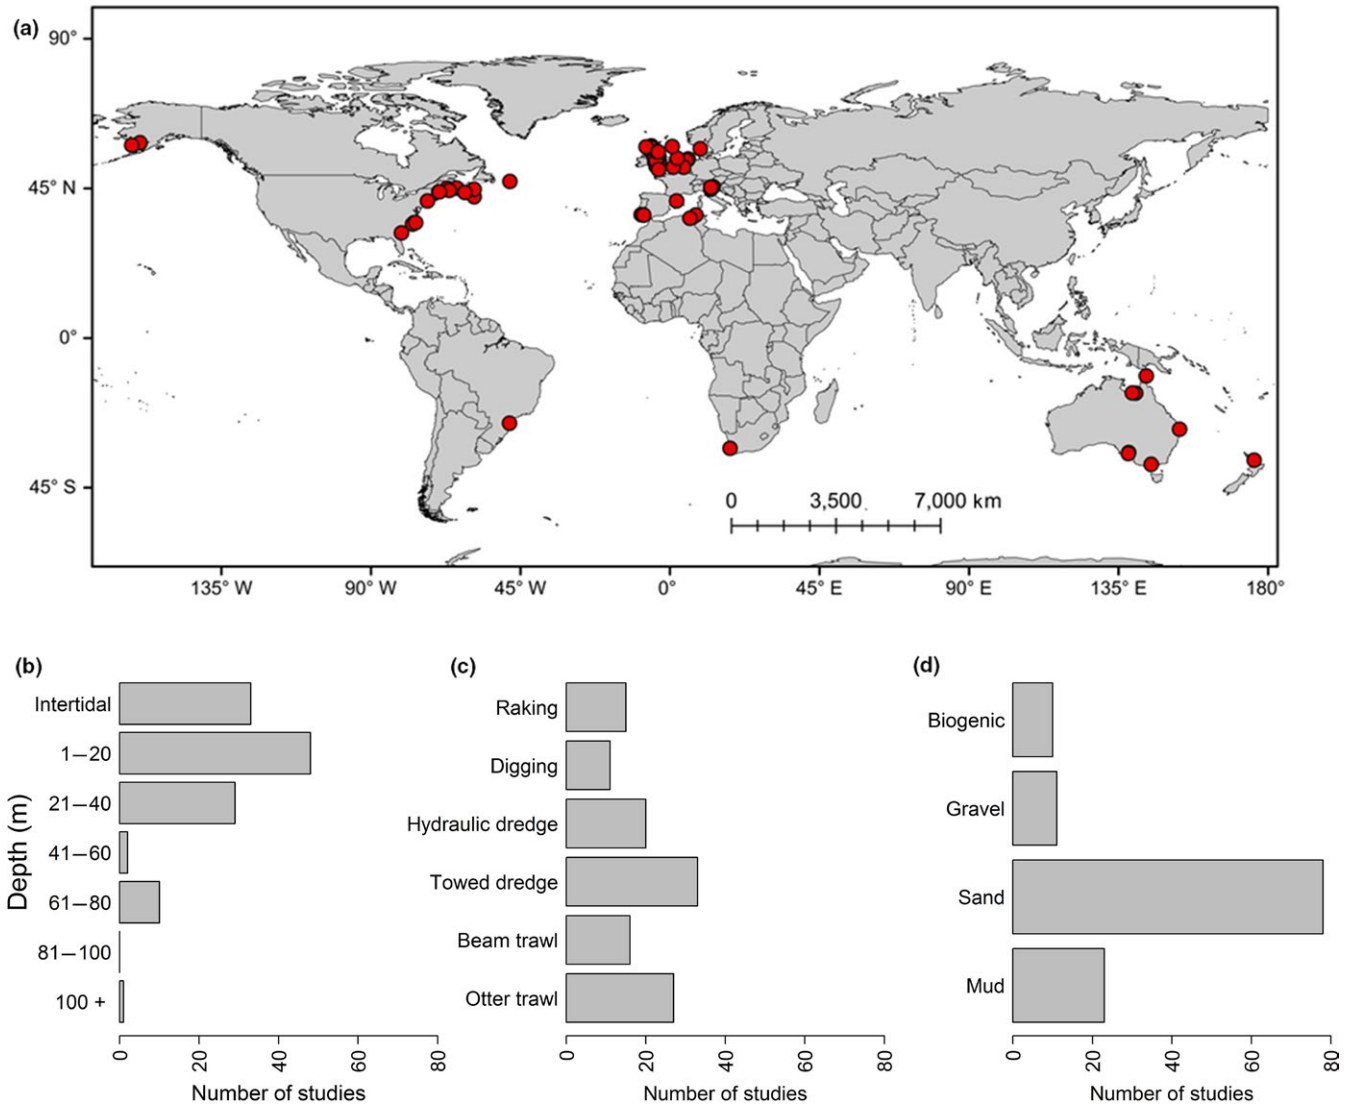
(a)

90°

45° N

0°

45° S

0 3,500 7,000 km

135° W 90° W 45° W 0° 45° E 90° E 135° E 180°

(b)

Depth (m)

Intertidal

1–20

21–40

41–60

61–80

81–100

100 +

0 20 40 60 80

Number of studies

(c)

Raking

Digging

Hydraulic dredge

Towed dredge

Beam trawl

Otter trawl

0 20 40 60 80

Number of studies

(d)

Biogenic

Gravel

Sand

Mud

0 20 40 60 80

Number of studies